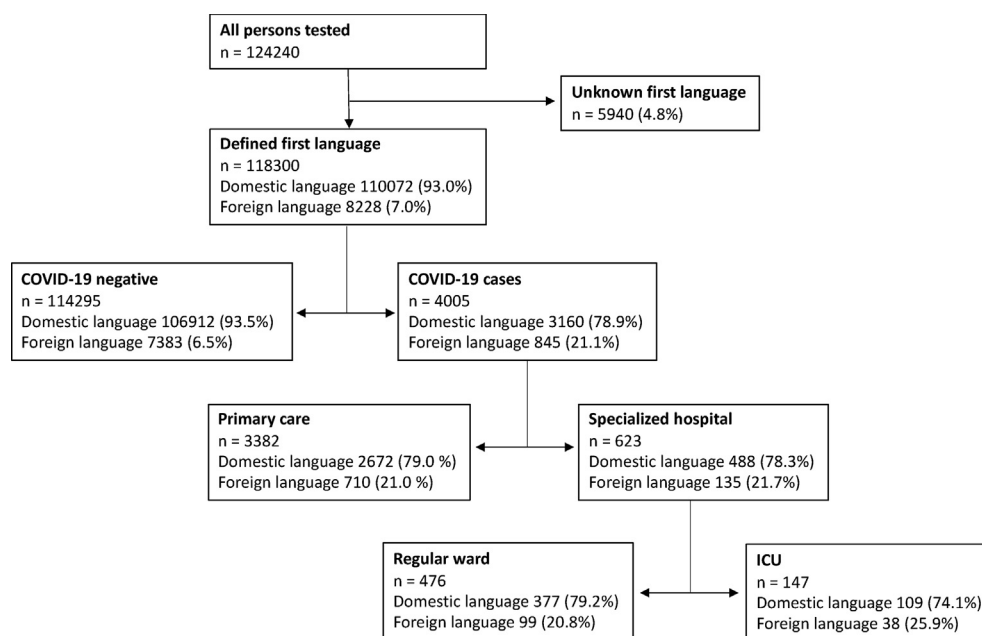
All persons tested
n = 124240

Unknown first language
n = 5940 (4.8%)

Defined first language
n = 118300
Domestic language 110072 (93.0%)
Foreign language 8228 (7.0%)

COVID-19 negative
n = 114295
Domestic language 106912 (93.5%)
Foreign language 7383 (6.5%)

COVID-19 cases
n = 4005
Domestic language 3160 (78.9%)
Foreign language 845 (21.1%)

Primary care
n = 3382
Domestic language 2672 (79.0 %)
Foreign language 710 (21.0 %)

Specialized hospital
n = 623
Domestic language 488 (78.3%)
Foreign language 135 (21.7%)

Regular ward
n = 476
Domestic language 377 (79.2%)
Foreign language 99 (20.8%)

ICU
n = 147
Domestic language 109 (74.1%)
Foreign language 38 (25.9%)